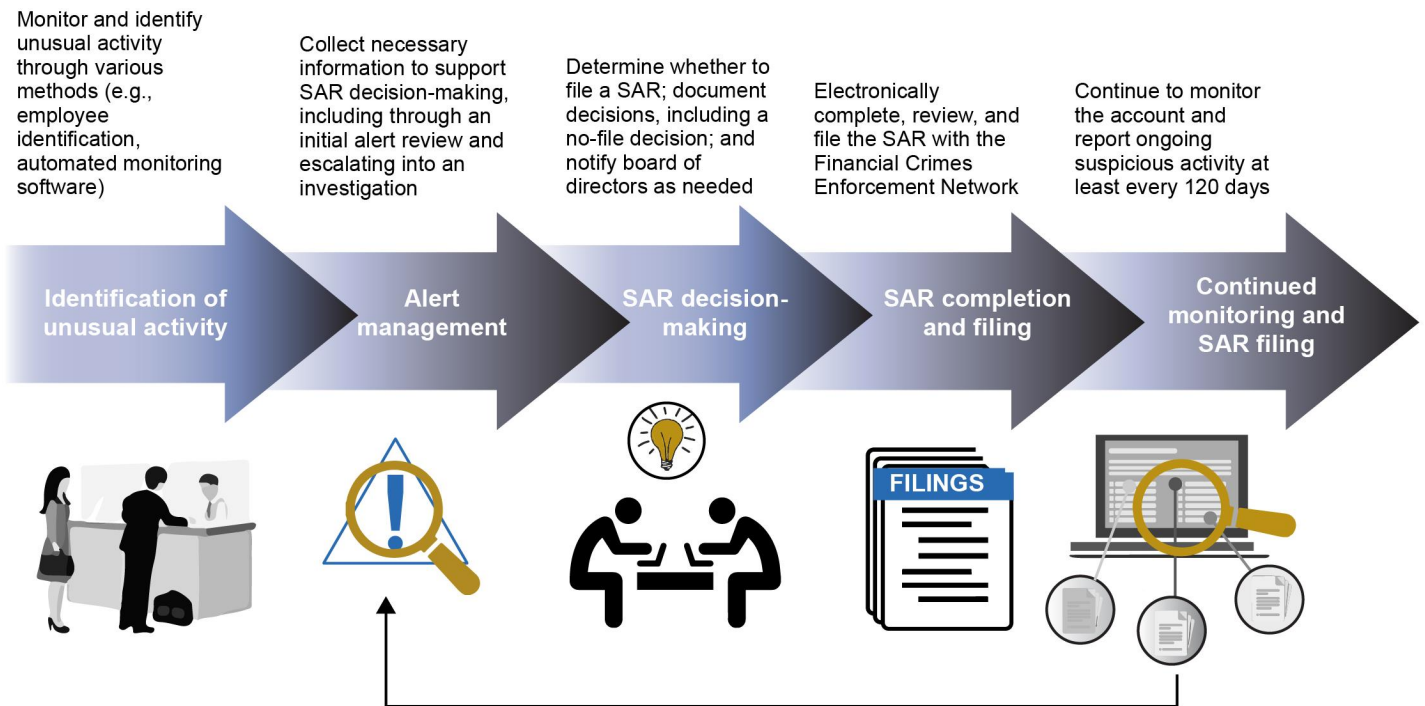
Monitor and identify unusual activity through various methods (e.g., employee identification, automated monitoring software)

Identification of unusual activity

Collect necessary information to support SAR decision-making, including through an initial alert review and escalating into an investigation

Alert management

Determine whether to file a SAR; document decisions, including a no-file decision; and notify board of directors as needed

SAR decision-making

Electronically complete, review, and file the SAR with the Financial Crimes Enforcement Network

SAR completion and filing

FILINGS

Continue to monitor the account and report ongoing suspicious activity at least every 120 days

Continued monitoring and SAR filing